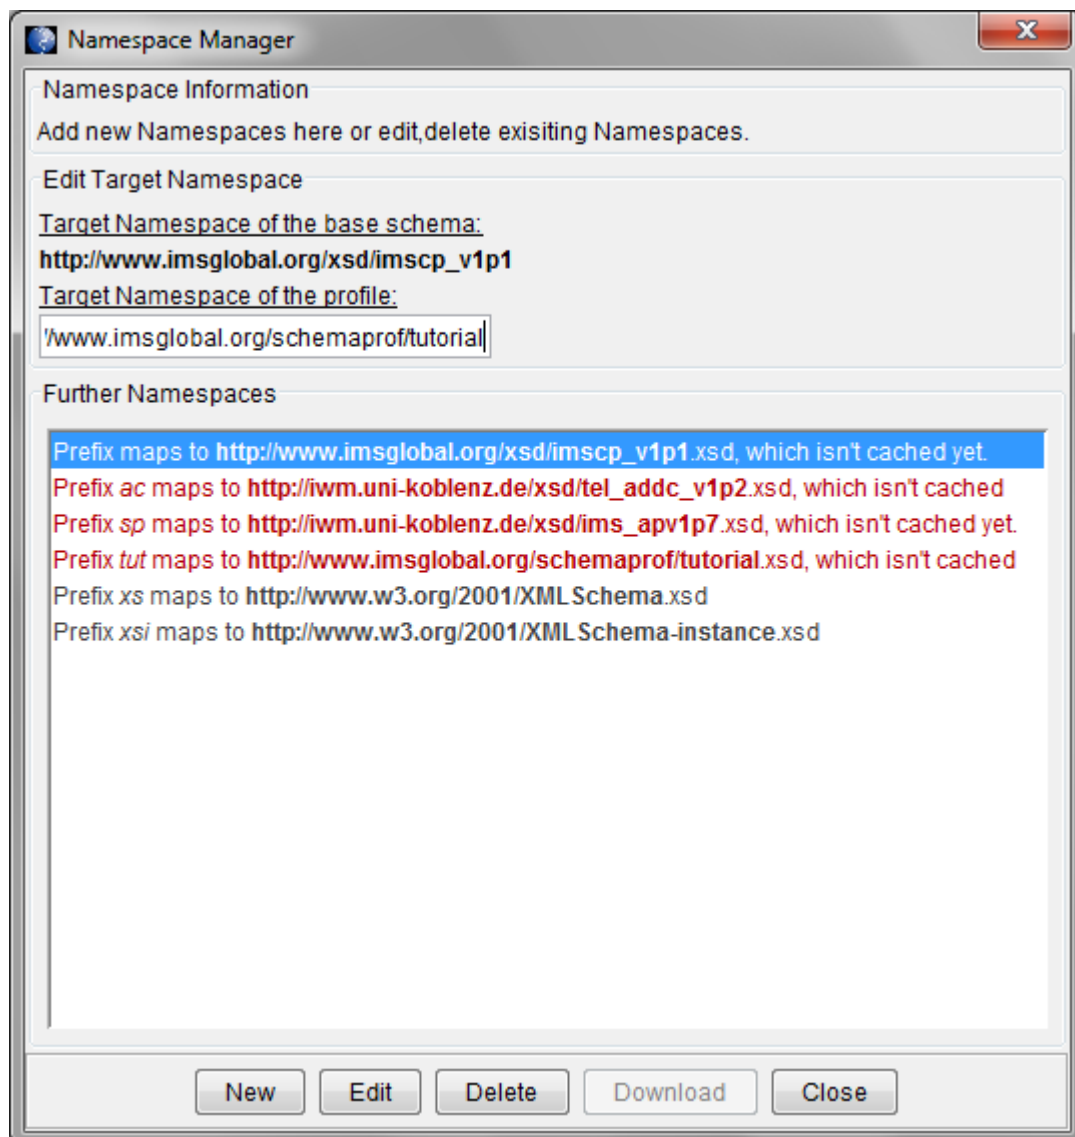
Namespace Manager

Namespace Information

Add new Namespaces here or edit,delete exisiting Namespaces.

Edit Target Namespace

Target Namespace of the base schema:

http://www.imsglobal.org/xsd/imscp_v1p1

Target Namespace of the profile:

'/www.imsglobal.org/schemaprof/tutorial

Further Namespaces

Prefix maps to http://www.imsglobal.org/xsd/imscp_v1p1.xsd, which isn't cached yet.
Prefix ac maps to http://iwm.uni-koblenz.de/xsd/tel_addc_v1p2.xsd, which isn't cached
Prefix sp maps to http://iwm.uni-koblenz.de/xsd/ims_apv1p7.xsd, which isn't cached yet.
Prefix tut maps to http://www.imsglobal.org/schemaprof/tutorial.xsd, which isn't cached
Prefix xs maps to http://www.w3.org/2001/XMLSchema.xsd
Prefix xsi maps to http://www.w3.org/2001/XMLSchema-instance.xsd

New Edit Delete Download Close